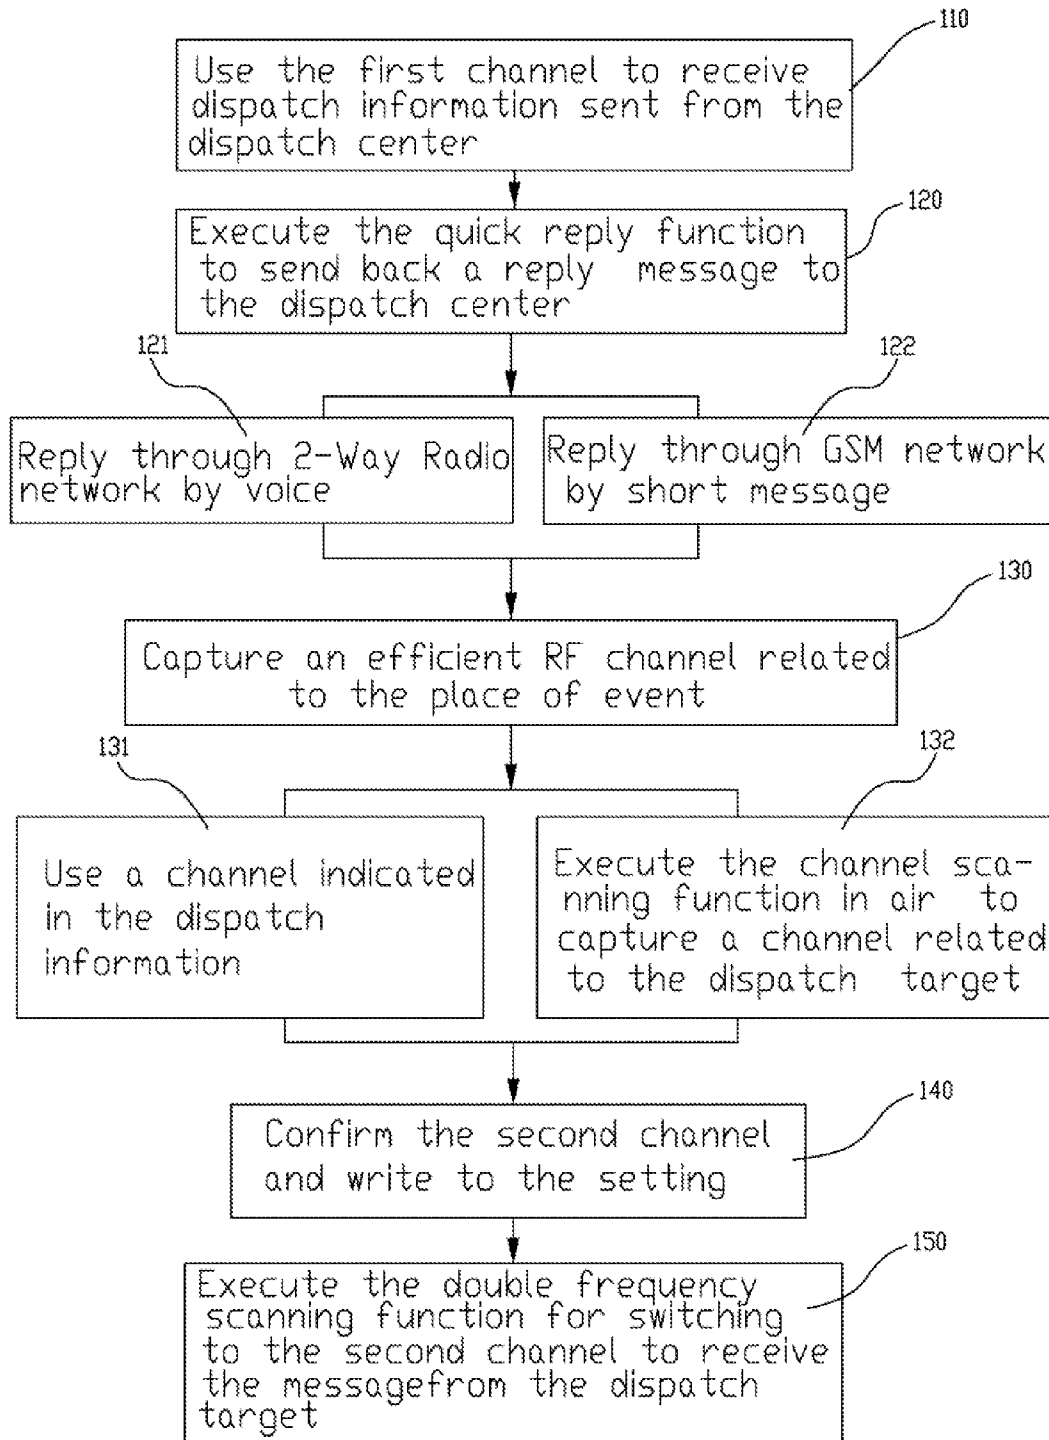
110

Use the first channel to receive dispatch information sent from the dispatch center

120

Execute the quick reply function to send back a reply message to the dispatch center

121

122

Reply through 2-Way Radio network by voice

Reply through GSM network by short message

130

Capture an efficient RF channel related to the place of event

131

132

Use a channel indicated in the dispatch information

Execute the channel scanning function in air to capture a channel related to the dispatch target

140

Confirm the second channel and write to the setting

150

Execute the double frequency scanning function for switching to the second channel to receive the messagefrom the dispatch target